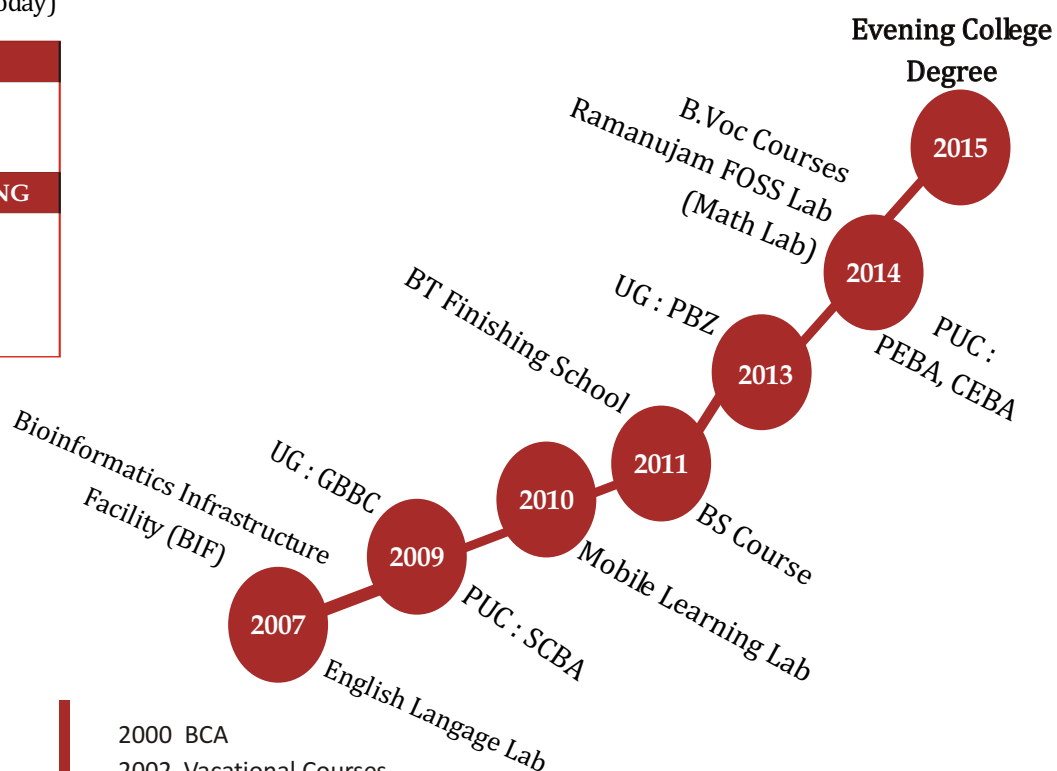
oday)

NG

Evening College Degree

2015

B.Voc Courses
Ramanujam FOSS Lab (Math Lab)

2014

PUC : PEBA, CEBA

UG : PBZ

2013

BT Finishing School

2011

BS Course

2010

Mobile Learning Lab

UG : GBBC

Bioinformatics Infrastructure Facility (BIF)

2009

PUC : SCBA

2007

English Langage Lab

2000 BCA
2002 Vocational Courses